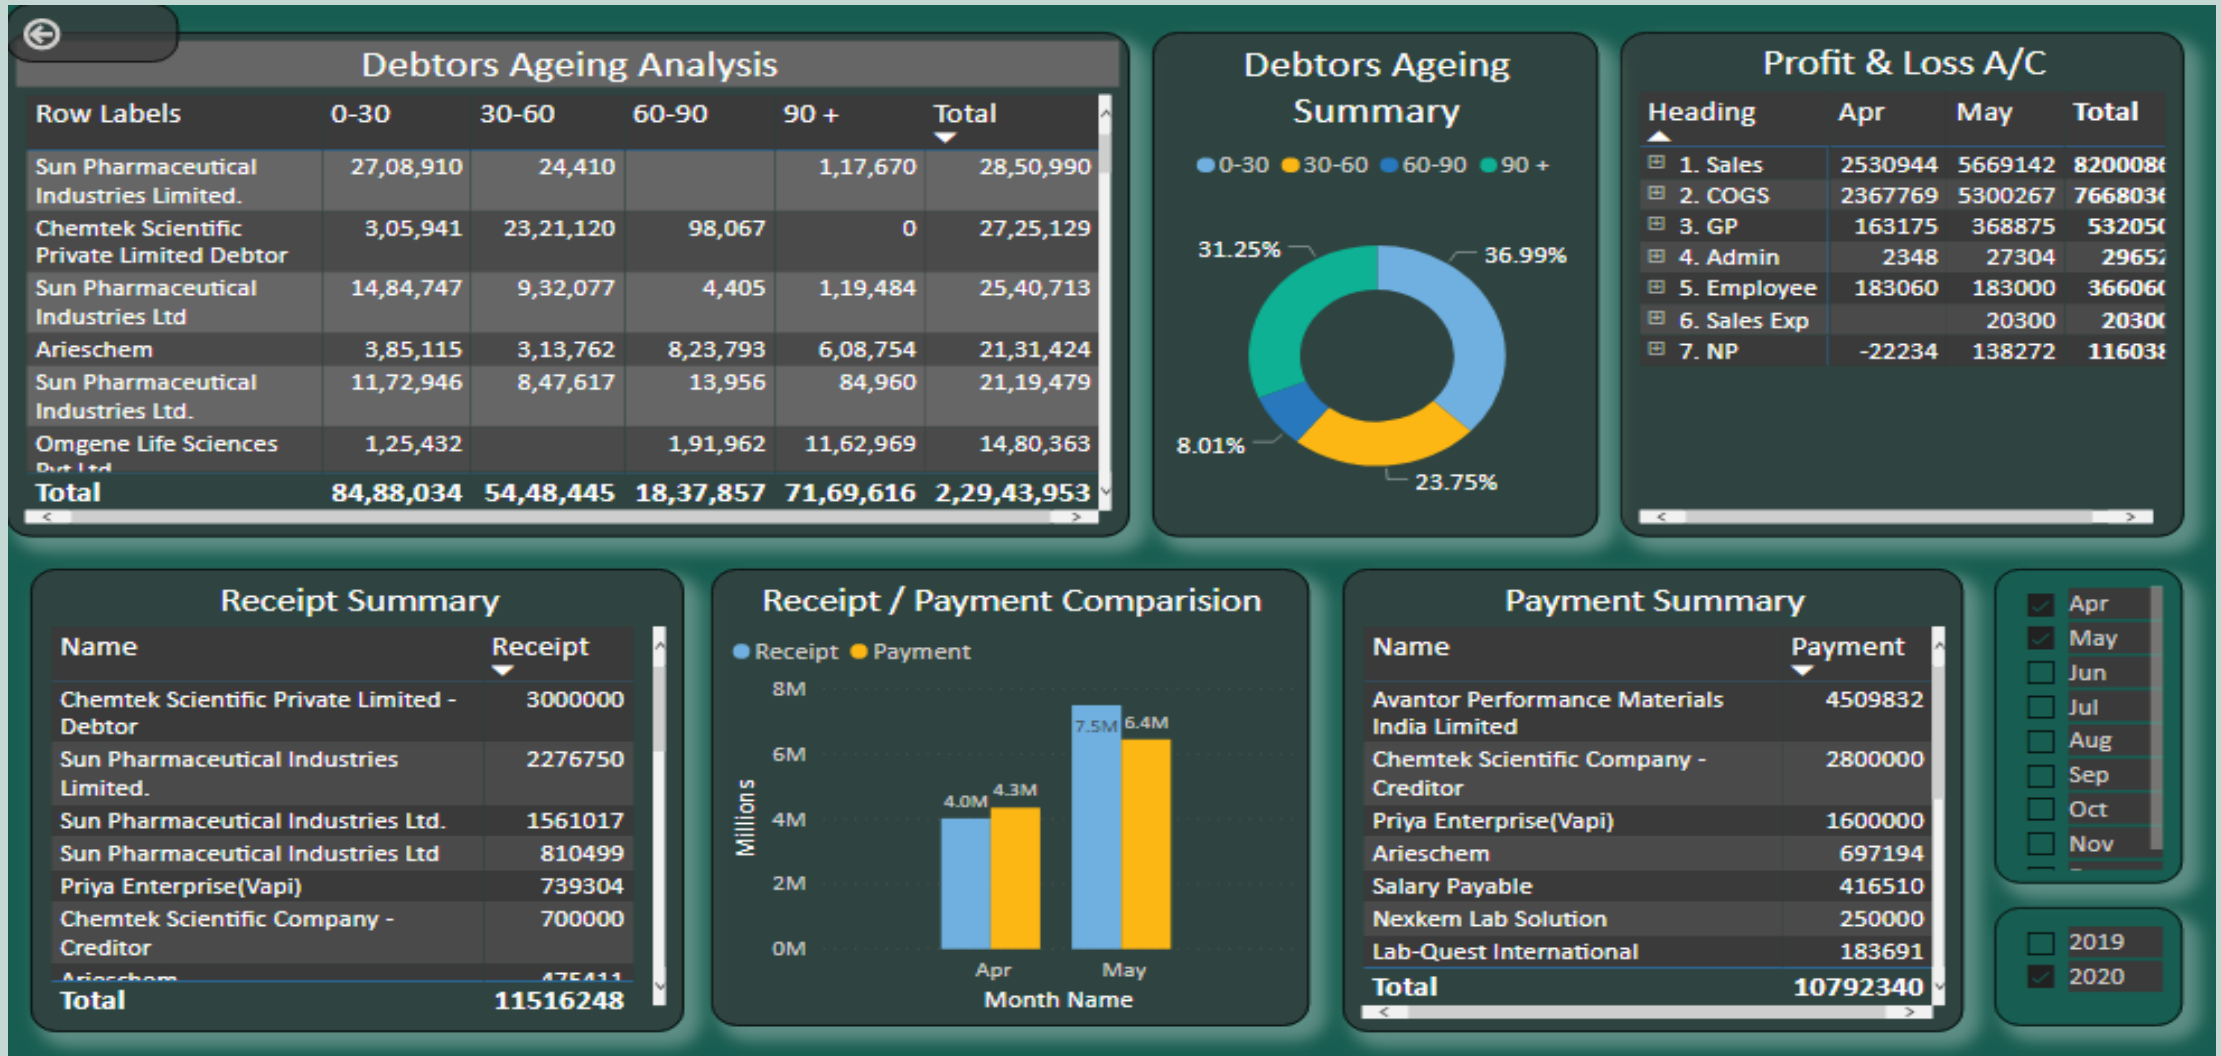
Debtors Ageing Analysis

| Row Labels | 0-30 | 30-60 | 60-90 | 90 + | Total |
|---|---|---|---|---|---|
| Sun Pharmaceutical Industries Limited. | 27,08,910 | 24,410 | | 1,17,670 | 28,50,990 |
| Chemtek Scientific Private Limited Debtor | 3,05,941 | 23,21,120 | 98,067 | 0 | 27,25,129 |
| Sun Pharmaceutical Industries Ltd | 14,84,747 | 9,32,077 | 4,405 | 1,19,484 | 25,40,713 |
| Arieschem | 3,85,115 | 3,13,762 | 8,23,793 | 6,08,754 | 21,31,424 |
| Sun Pharmaceutical Industries Ltd. | 11,72,946 | 8,47,617 | 13,956 | 84,960 | 21,19,479 |
| Omgene Life Sciences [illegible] | 1,25,432 | | 1,91,962 | 11,62,969 | 14,80,363 |
| Total | 84,88,034 | 54,48,445 | 18,37,857 | 71,69,616 | 2,29,43,953 |

Debtors Ageing Summary

0-30 30-60 60-90 90 +

31.25%
36.99%
8.01%
23.75%

Profit & Loss A/C

| Heading | Apr | May | Total |
|---|---|---|---|
| 1. Sales | 2530944 | 5669142 | 820008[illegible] |
| 2. COGS | 2367769 | 5300267 | 766803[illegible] |
| 3. GP | 163175 | 368875 | 53205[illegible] |
| 4. Admin | 2348 | 27304 | 2965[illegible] |
| 5. Employee | 183060 | 183000 | 36606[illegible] |
| 6. Sales Exp | | 20300 | 2030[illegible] |
| 7. NP | -22234 | 138272 | 11603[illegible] |

Receipt Summary

| Name | Receipt |
|---|---|
| Chemtek Scientific Private Limited - Debtor | 3000000 |
| Sun Pharmaceutical Industries Limited. | 2276750 |
| Sun Pharmaceutical Industries Ltd. | 1561017 |
| Sun Pharmaceutical Industries Ltd | 810499 |
| Priya Enterprise(Vapi) | 739304 |
| Chemtek Scientific Company - Creditor | 700000 |
| Arieschem | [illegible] |
| Total | 11516248 |

Receipt / Payment Comparision

Receipt Payment

8M
6M
4M
2M
0M
Millions

4.0M 4.3M 7.5M 6.4M

Apr May
Month Name

Payment Summary

| Name | Payment |
|---|---|
| Avantor Performance Materials India Limited | 4509832 |
| Chemtek Scientific Company - Creditor | 2800000 |
| Priya Enterprise(Vapi) | 1600000 |
| Arieschem | 697194 |
| Salary Payable | 416510 |
| Nexkem Lab Solution | 250000 |
| Lab-Quest International | 183691 |
| Total | 10792340 |

Apr
May
Jun
Jul
Aug
Sep
Oct
Nov

2019
2020